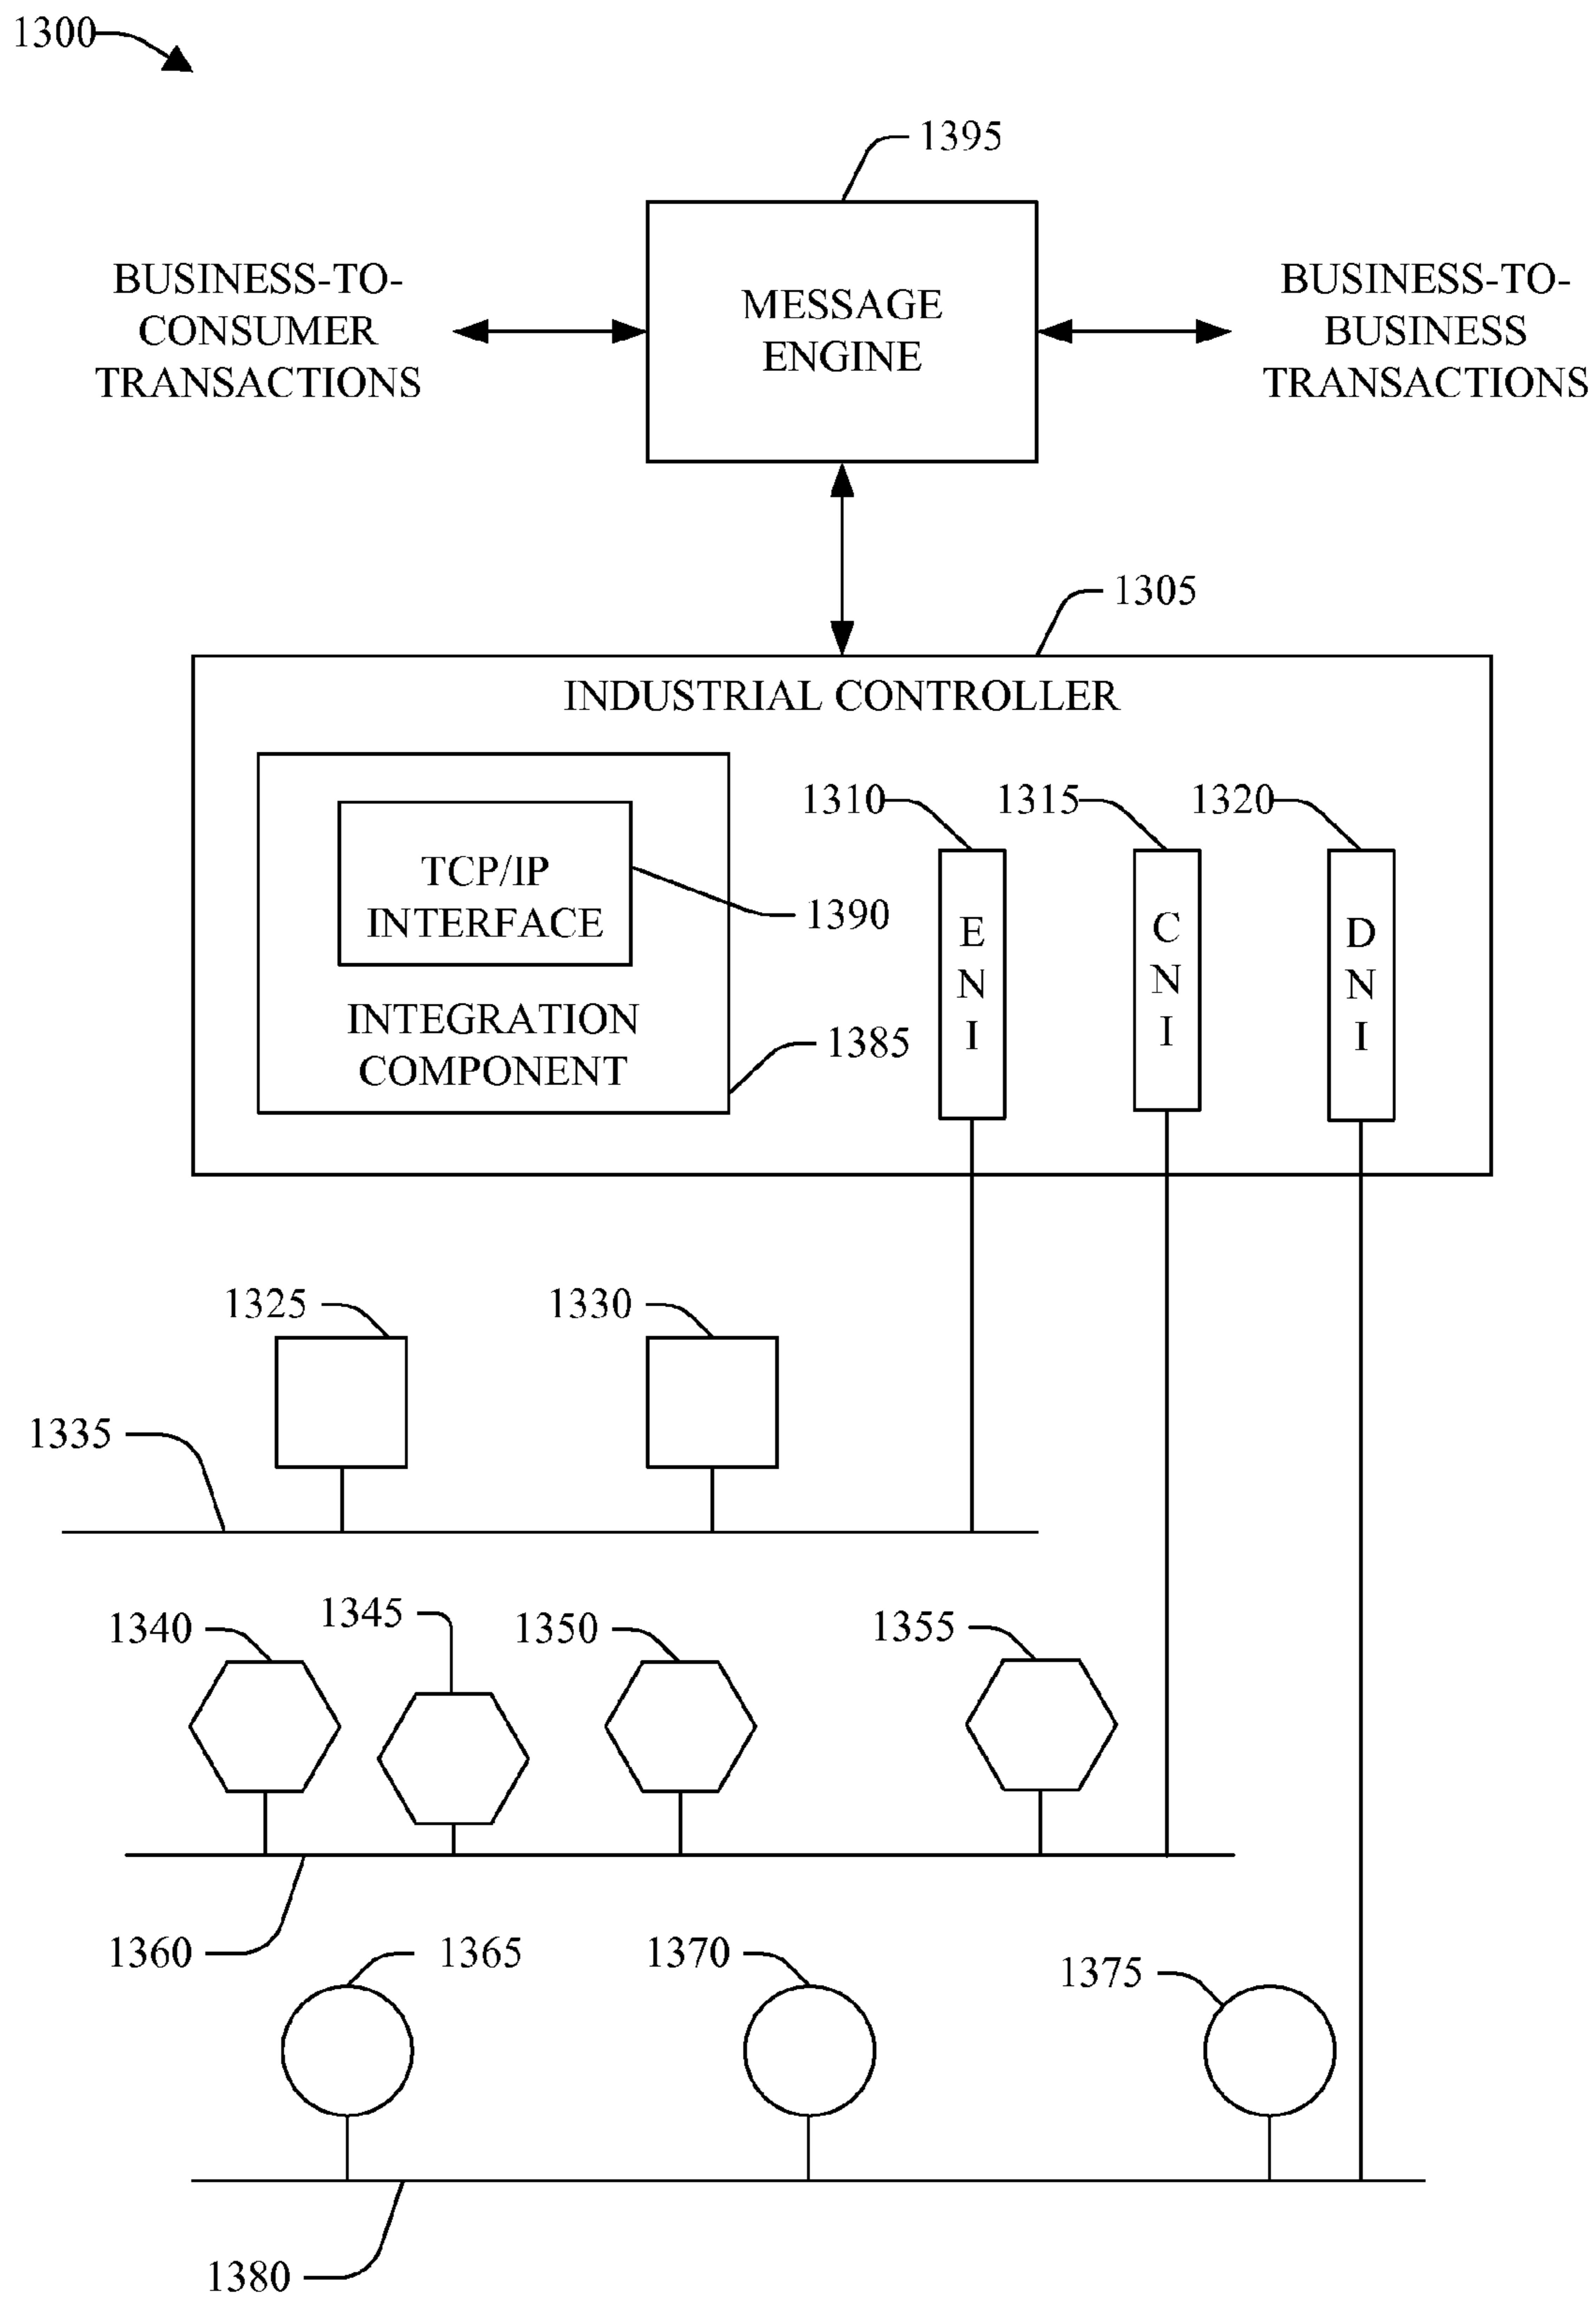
1300

1395

BUSINESS-TO-CONSUMER TRANSACTIONS

MESSAGE ENGINE

BUSINESS-TO-BUSINESS TRANSACTIONS

1305

INDUSTRIAL CONTROLLER

TCP/IP INTERFACE

1390

INTEGRATION COMPONENT

1385

1310

ENI

1315

CNI

1320

DNI

1325

1330

1335

1340

1345

1350

1355

1360

1365

1370

1375

1380